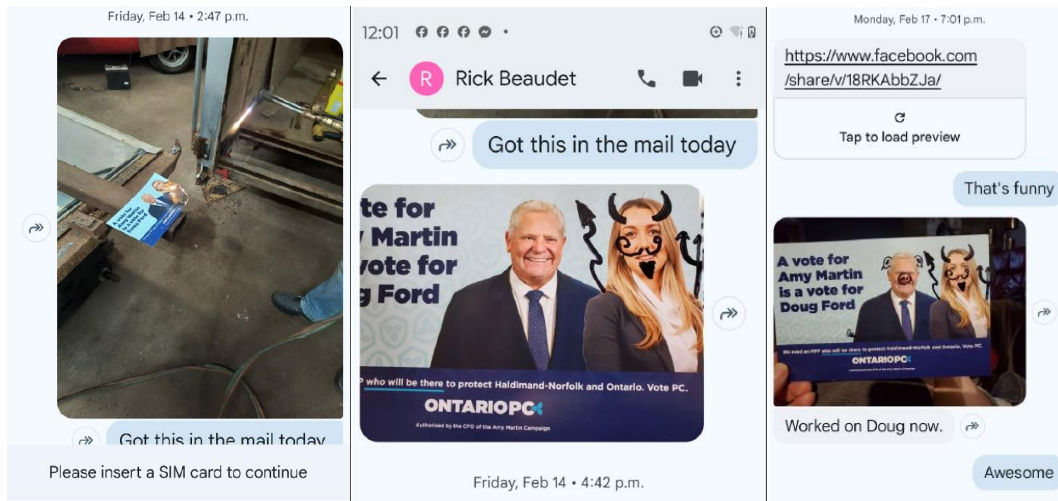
Friday, Feb 14 • 2:47 p.m.

Got this in the mail today

Please insert a SIM card to continue

12:01

Rick Beaudet

Got this in the mail today

te for
Amy Martin
vote for
g Ford

who will be there to protect Haldimand-Norfolk and Ontario. Vote PC.

ONTARIOPC

Authorized by the CFO of the Amy Martin Campaign

Friday, Feb 14 • 4:42 p.m.

Monday, Feb 17 • 7:01 p.m.

https://www.facebook.com/share/v/18RKAbbZJa/

Tap to load preview

That's funny

A vote for Amy Martin is a vote for Doug Ford

ONTARIOPC

Worked on Doug now.

Awesome